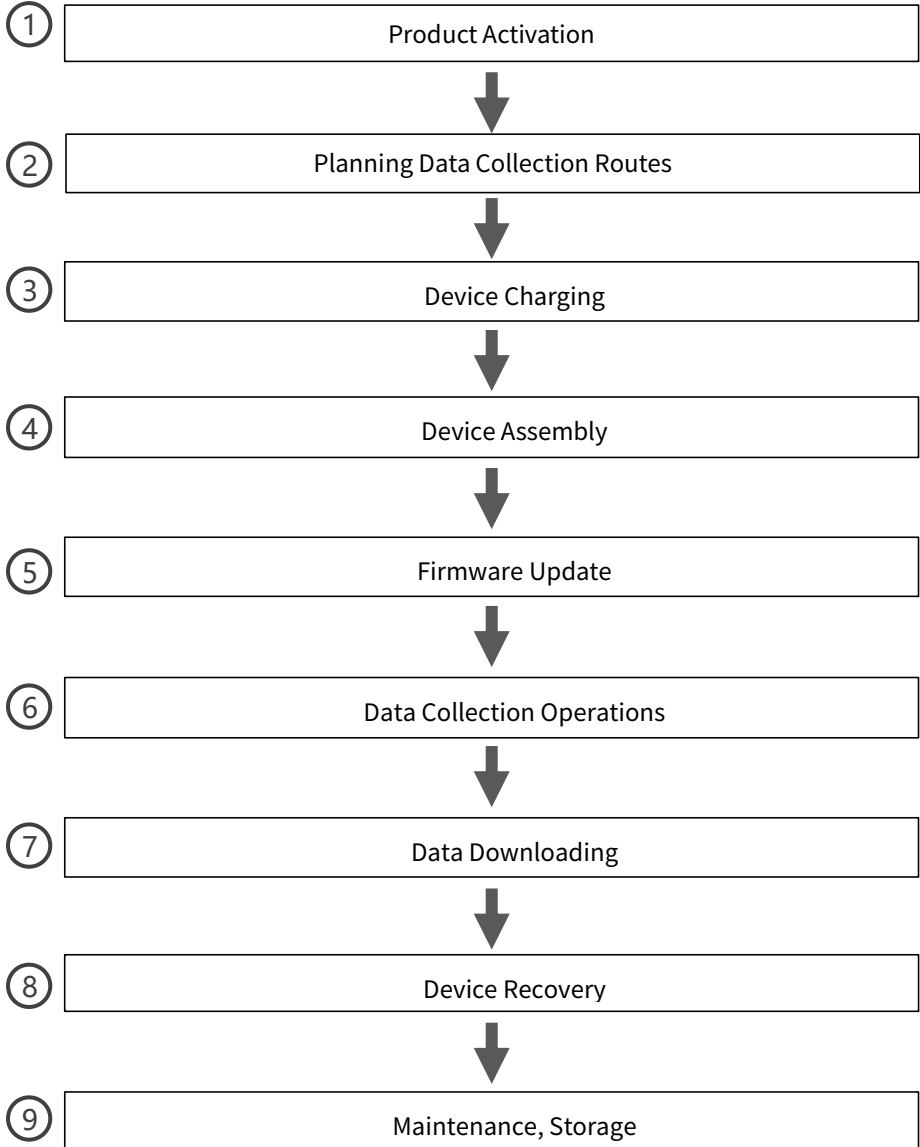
1 Product Activation

2 Planning Data Collection Routes

3 Device Charging

4 Device Assembly

5 Firmware Update

6 Data Collection Operations

7 Data Downloading

8 Device Recovery

9 Maintenance, Storage